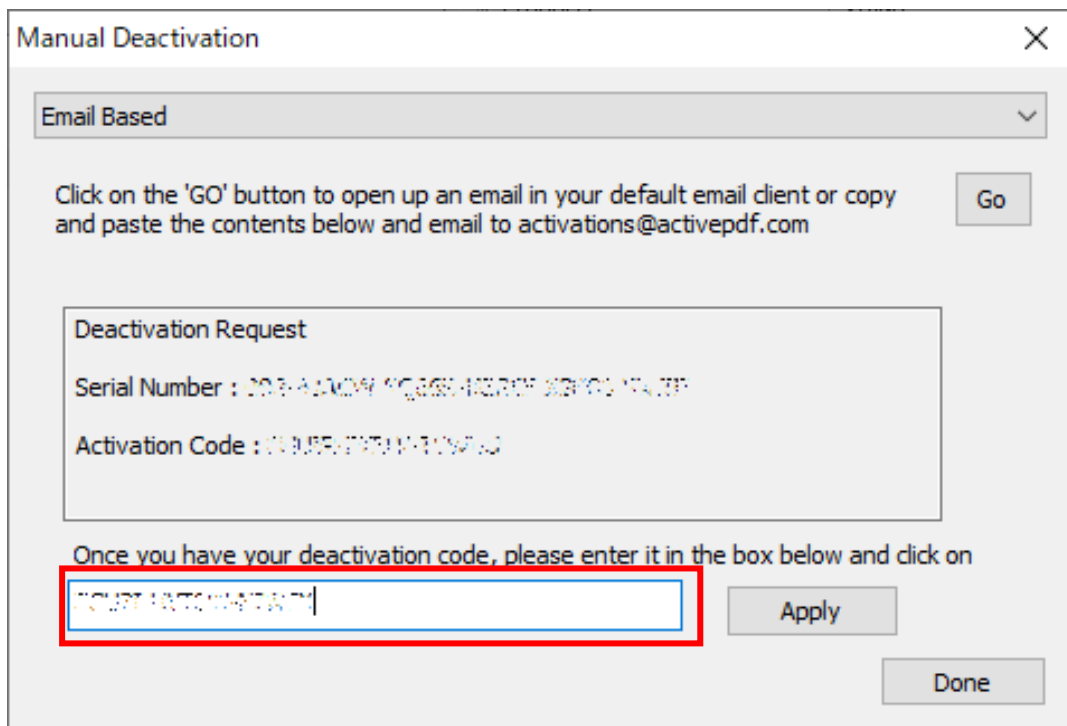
Manual Deactivation

Email Based

Click on the 'GO' button to open up an email in your default email client or copy and paste the contents below and email to activations@activepdf.com

Go

Deactivation Request

Serial Number : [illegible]

Activation Code : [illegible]

Once you have your deactivation code, please enter it in the box below and click on

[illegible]

Apply

Done